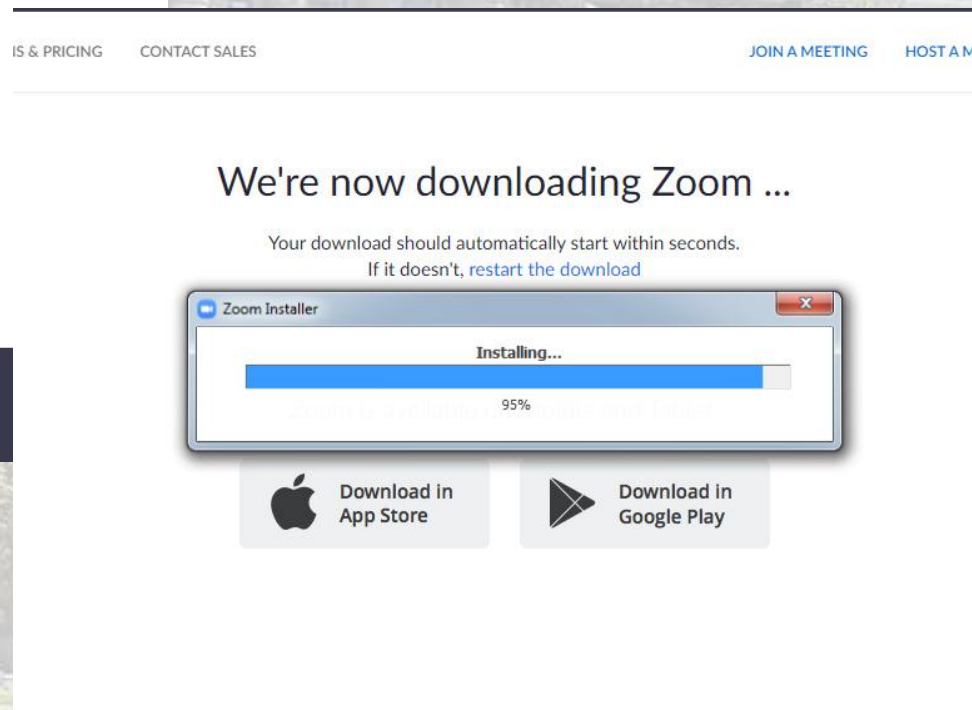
IS & PRICING CONTACT SALES

JOIN A MEETING HOST A M

We're now downloading Zoom ...

Your download should automatically start within seconds. If it doesn't, restart the download

Zoom Installer

Installing...

95%

Zoom is available on mobile and tablet

Download in App Store

Download in Google Play